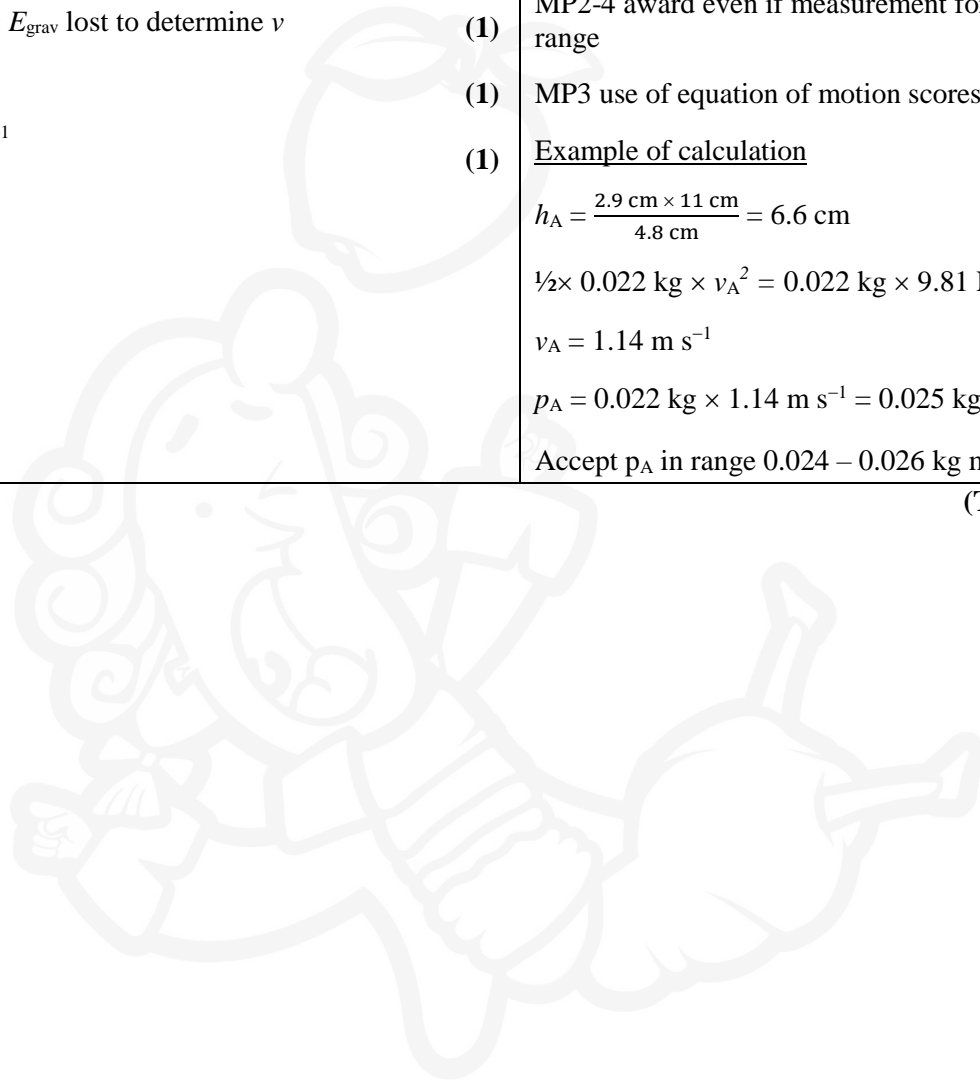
$E_{grav}$ lost to determine $v$ **(1)**

**(1)**

1 **(1)**

MP2-4 award even if measurement fo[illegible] range

MP3 use of equation of motion scores

Example of calculation

$h_A = \frac{2.9 \text{ cm} \times 11 \text{ cm}}{4.8 \text{ cm}} = 6.6$ cm

$\frac{1}{2} \times 0.022 \text{ kg} \times v_A^2 = 0.022 \text{ kg} \times 9.81$ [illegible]

$v_A = 1.14 \text{ m s}^{-1}$

$p_A = 0.022 \text{ kg} \times 1.14 \text{ m s}^{-1} = 0.025$ kg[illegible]

Accept $p_A$ in range $0.024 - 0.026$ kg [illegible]

([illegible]